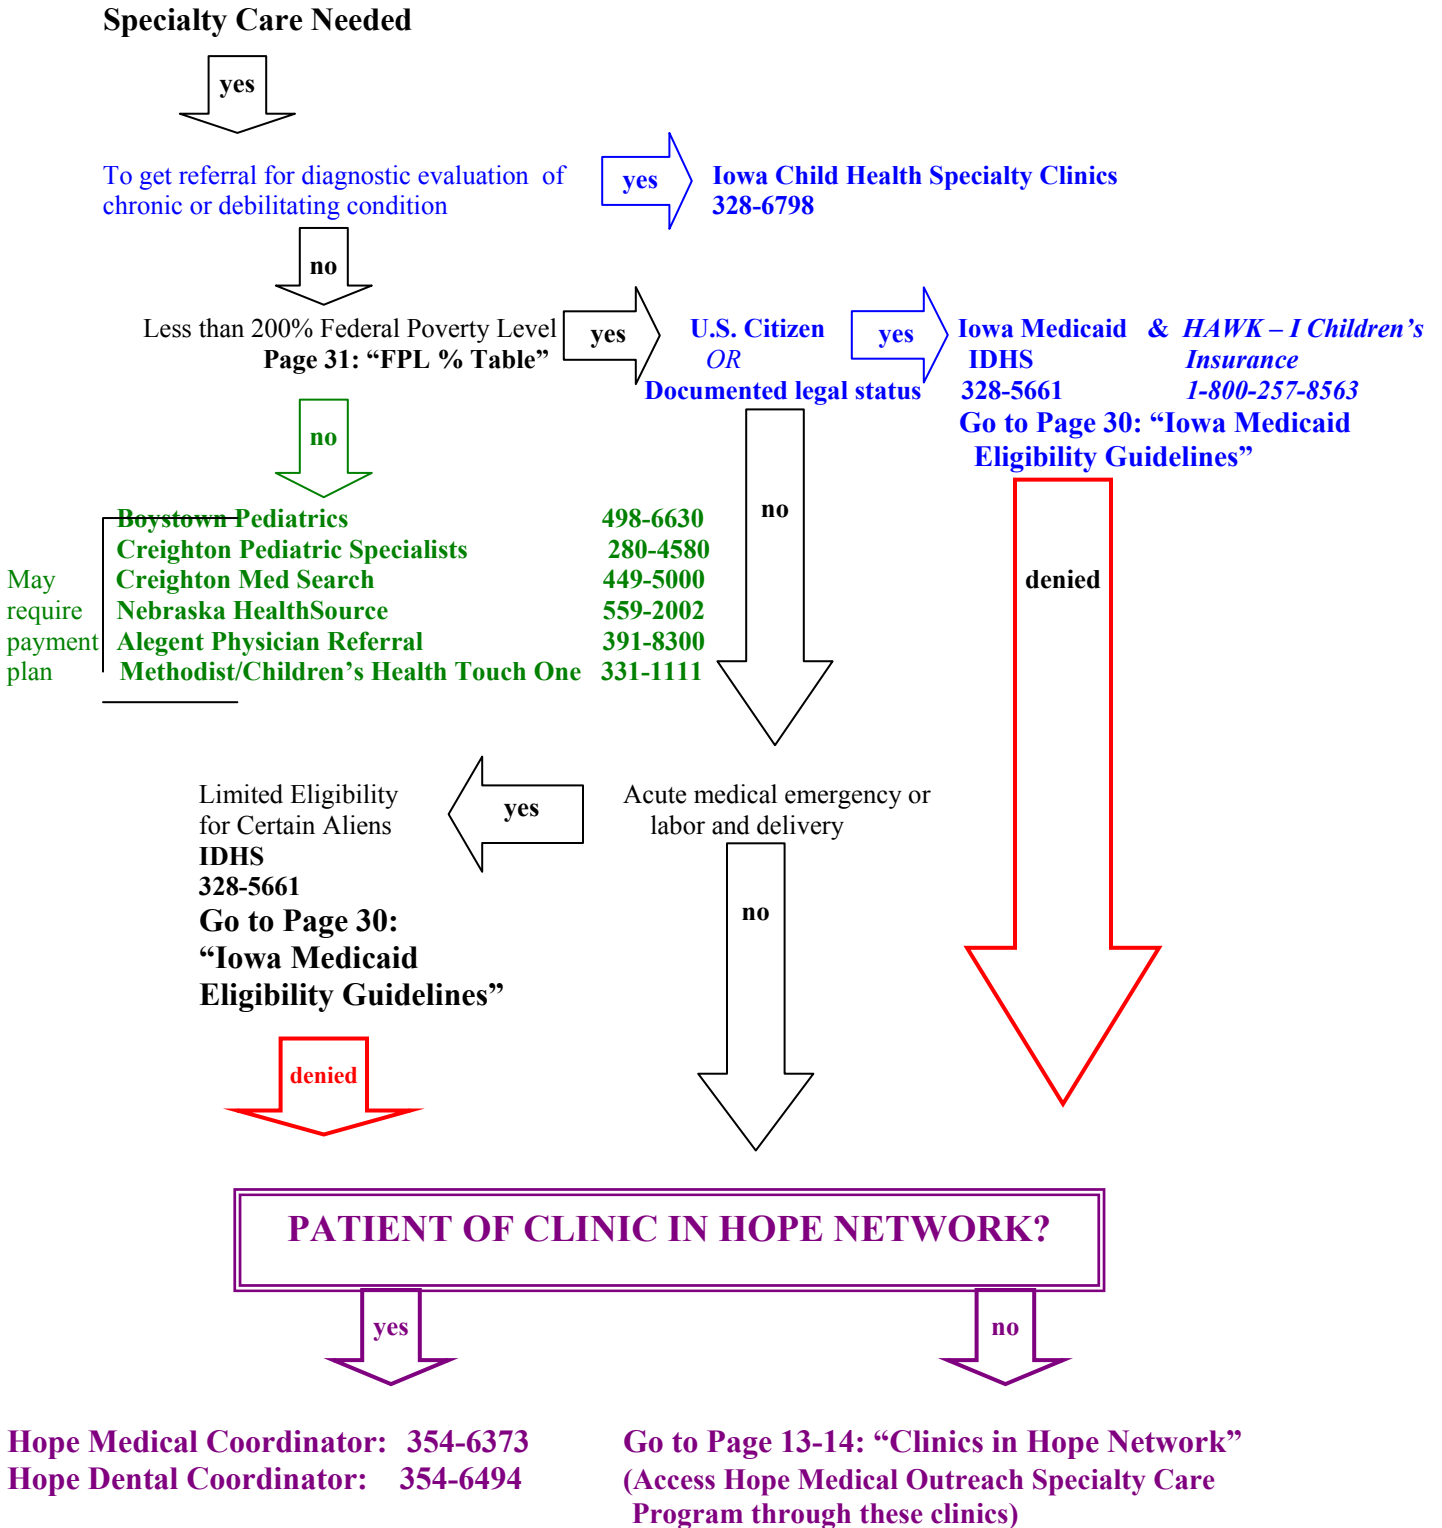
Specialty Care Needed

yes

To get referral for diagnostic evaluation of chronic or debilitating condition

yes

Iowa Child Health Specialty Clinics
328-6798

no

Less than 200% Federal Poverty Level
Page 31: "FPL % Table"

yes

U.S. Citizen
OR
Documented legal status

yes

Iowa Medicaid
IDHS
328-5661

& HAWK – I Children's Insurance
1-800-257-8563

Go to Page 30: "Iowa Medicaid Eligibility Guidelines"

no

| | |
|---|---|
| Boystown Pediatrics | 498-6630 |
| Creighton Pediatric Specialists | 280-4580 |
| Creighton Med Search | 449-5000 |
| Nebraska HealthSource | 559-2002 |
| Alegent Physician Referral | 391-8300 |
| Methodist/Children's Health Touch One | 331-1111 |

May require payment plan

no

denied

Limited Eligibility for Certain Aliens
IDHS
328-5661
Go to Page 30:
"Iowa Medicaid Eligibility Guidelines"

yes

Acute medical emergency or labor and delivery

no

denied

PATIENT OF CLINIC IN HOPE NETWORK?

yes

no

Hope Medical Coordinator: 354-6373
Hope Dental Coordinator: 354-6494

Go to Page 13-14: "Clinics in Hope Network"
(Access Hope Medical Outreach Specialty Care Program through these clinics)